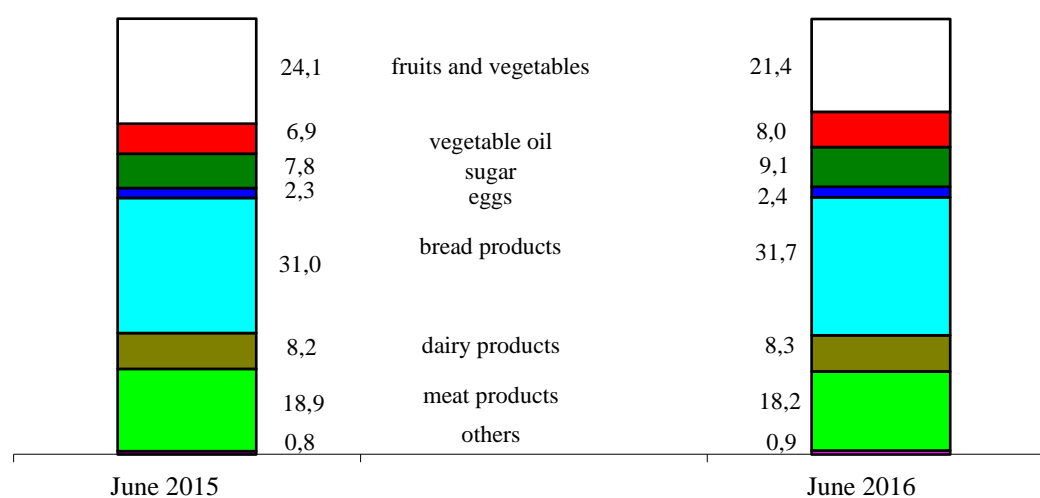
| June 2015 | | June 2016 |
|---|---|---|
| 24,1 | fruits and vegetables | 21,4 |
| 6,9 | vegetable oil | 8,0 |
| 7,8 | sugar | 9,1 |
| 2,3 | eggs | 2,4 |
| 31,0 | bread products | 31,7 |
| 8,2 | dairy products | 8,3 |
| 18,9 | meat products | 18,2 |
| 0,8 | others | 0,9 |